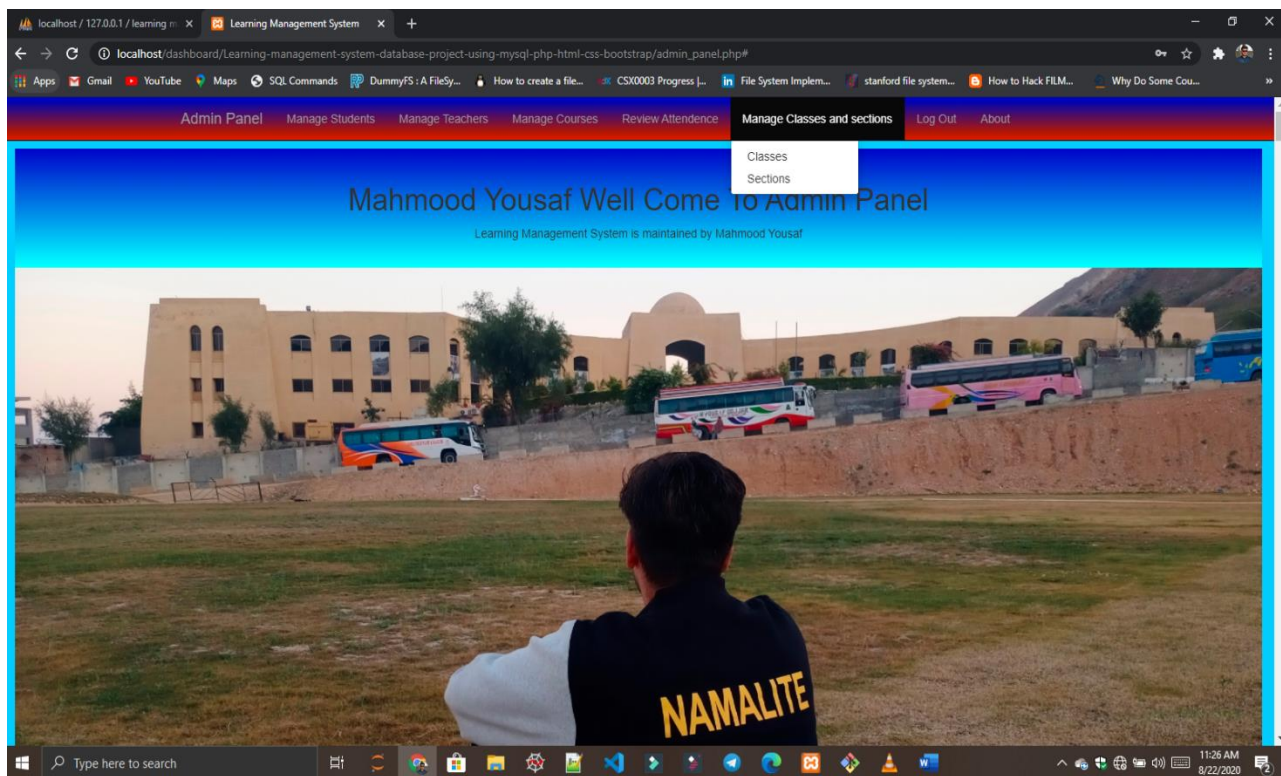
localhost / 127.0.0.1 / learning m ×
Learning Management System ×
+

localhost/dashboard/Learning-management-system-database-project-using-mysql-php-html-css-bootstrap/admin_panel.php#

Apps Gmail YouTube Maps SQL Commands DummyFS : A FileSy... How to create a file... CSX0003 Progress |... File System Implem... stanford file system... How to Hack FILM... Why Do Some Cou... »

Admin Panel Manage Students Manage Teachers Manage Courses Review Attendence Manage Classes and sections Log Out About

Classes
Sections

Mahmood Yousaf Well Come To Admin Panel

Learning Management System is maintained by Mahmood Yousaf

NAMALITE

Type here to search

11:26 AM
8/22/2020